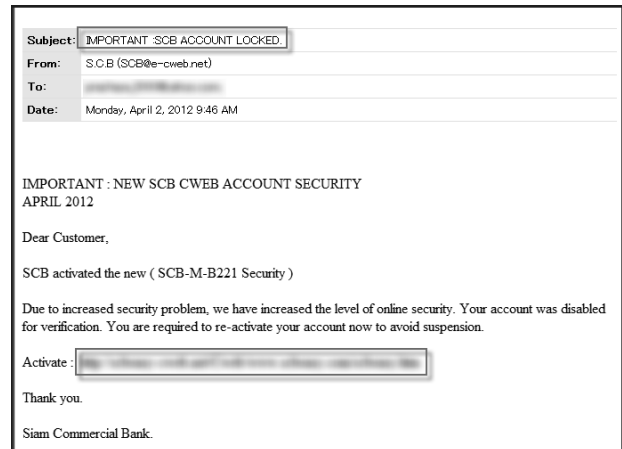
| | |
|---|---|
| Subject: | IMPORTANT :SCB ACCOUNT LOCKED. |
| From: | S.C.B (SCB@e-cweb.net) |
| To: | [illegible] |
| Date: | Monday, April 2, 2012 9:46 AM |

IMPORTANT : NEW SCB CWEB ACCOUNT SECURITY
APRIL 2012

Dear Customer,

SCB activated the new ( SCB-M-B221 Security )

Due to increased security problem, we have increased the level of online security. Your account was disabled for verification. You are required to re-activate your account now to avoid suspension.

Activate : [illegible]

Thank you.

Siam Commercial Bank.